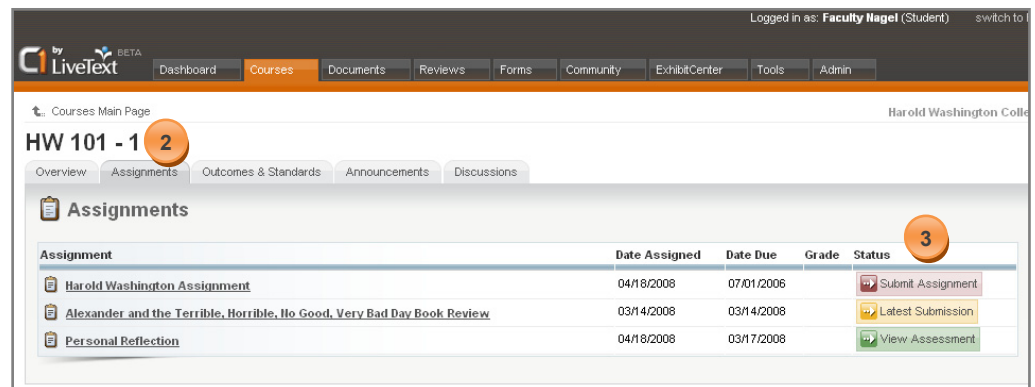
Logged in as: Faculty Nagel (Student) switch to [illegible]

C1 by LiveText BETA

Dashboard Courses Documents Reviews Forms Community ExhibitCenter Tools Admin

Courses Main Page

Harold Washington Colle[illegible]

HW 101 - 1 2

Overview Assignments Outcomes & Standards Announcements Discussions

Assignments

3

| Assignment | Date Assigned | Date Due | Grade | Status |
|---|---|---|---|---|
| Harold Washington Assignment | 04/18/2008 | 07/01/2006 | | Submit Assignment |
| Alexander and the Terrible, Horrible, No Good, Very Bad Day Book Review | 03/14/2008 | 03/14/2008 | | Latest Submission |
| Personal Reflection | 04/18/2008 | 03/17/2008 | | View Assessment |